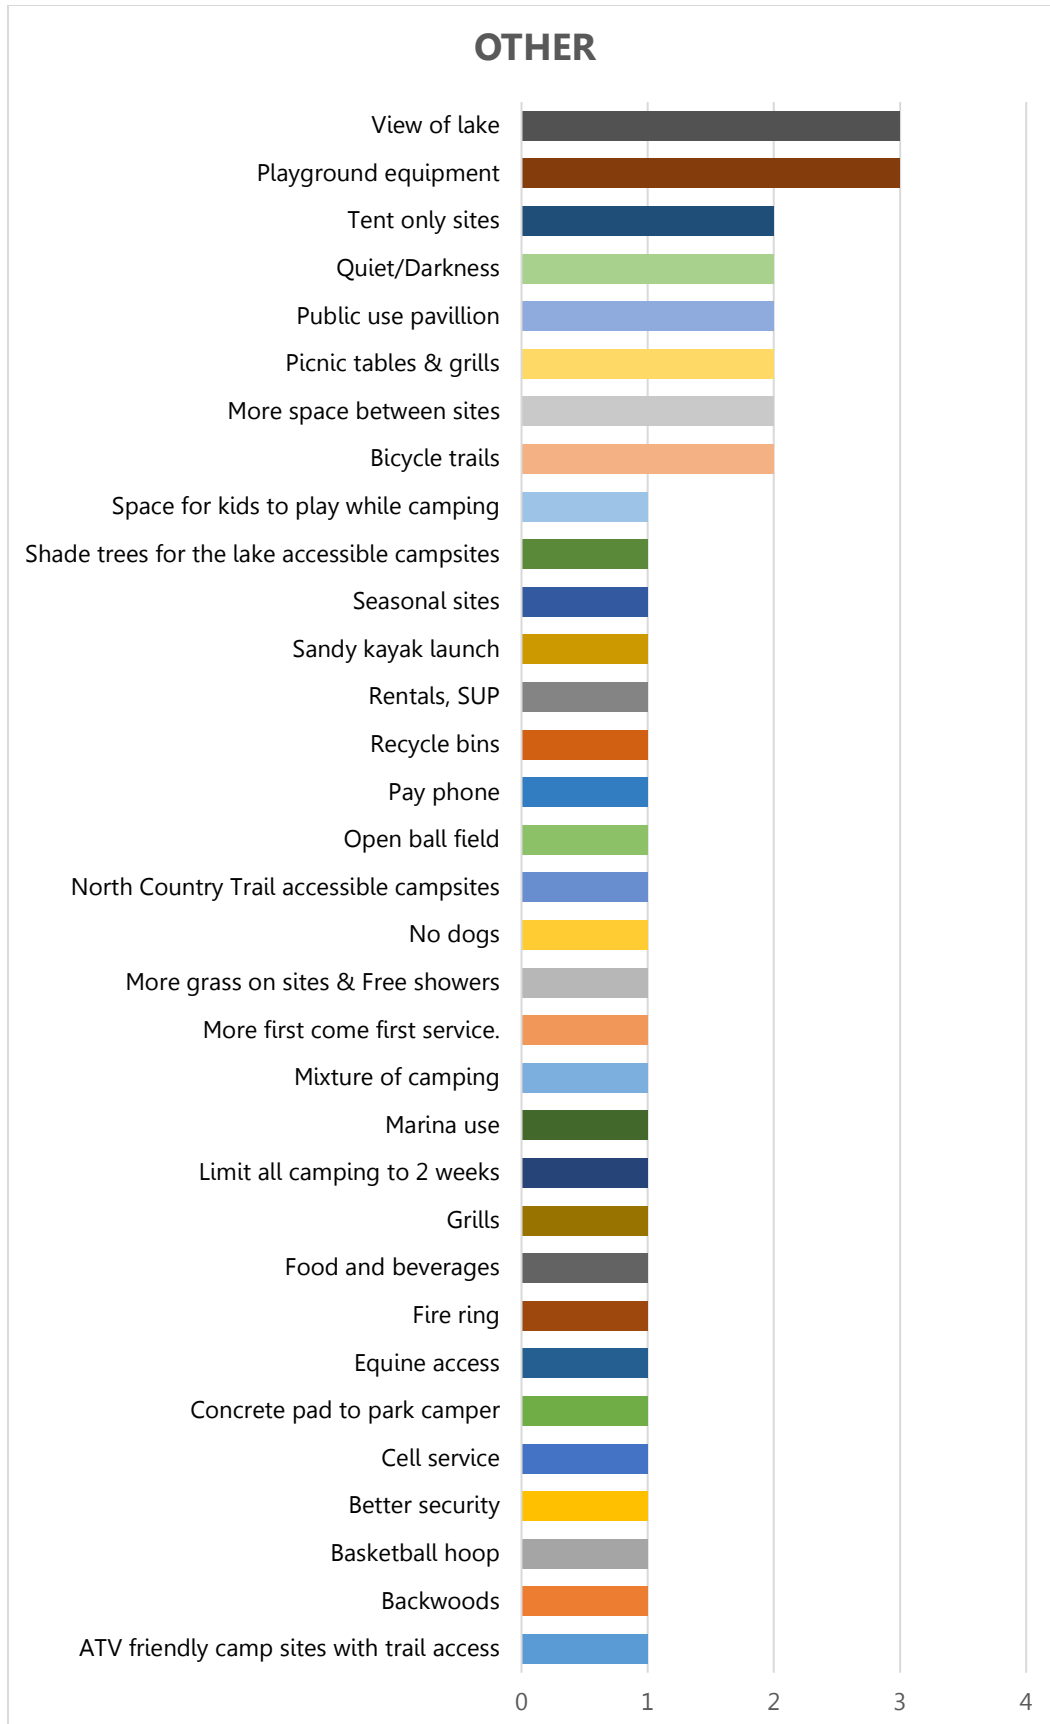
OTHER

View of lake
Playground equipment
Tent only sites
Quiet/Darkness
Public use pavillion
Picnic tables & grills
More space between sites
Bicycle trails
Space for kids to play while camping
Shade trees for the lake accessible campsites
Seasonal sites
Sandy kayak launch
Rentals, SUP
Recycle bins
Pay phone
Open ball field
North Country Trail accessible campsites
No dogs
More grass on sites & Free showers
More first come first service.
Mixture of camping
Marina use
Limit all camping to 2 weeks
Grills
Food and beverages
Fire ring
Equine access
Concrete pad to park camper
Cell service
Better security
Basketball hoop
Backwoods
ATV friendly camp sites with trail access

0 1 2 3 4